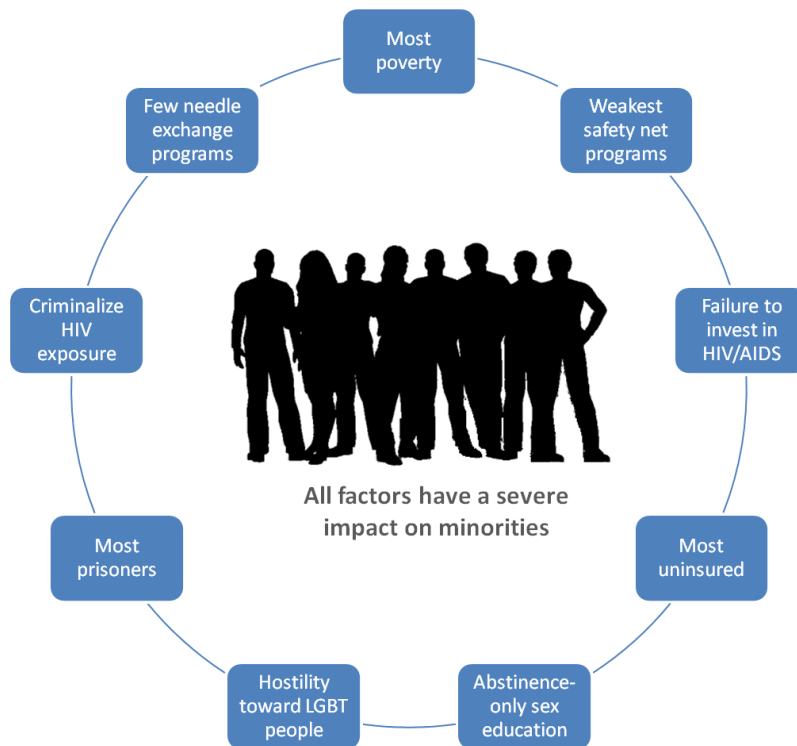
Most poverty

Weakest safety net programs

Failure to invest in HIV/AIDS

Most uninsured

Abstinence-only sex education

Hostility toward LGBT people

Most prisoners

Criminalize HIV exposure

Few needle exchange programs

All factors have a severe impact on minorities